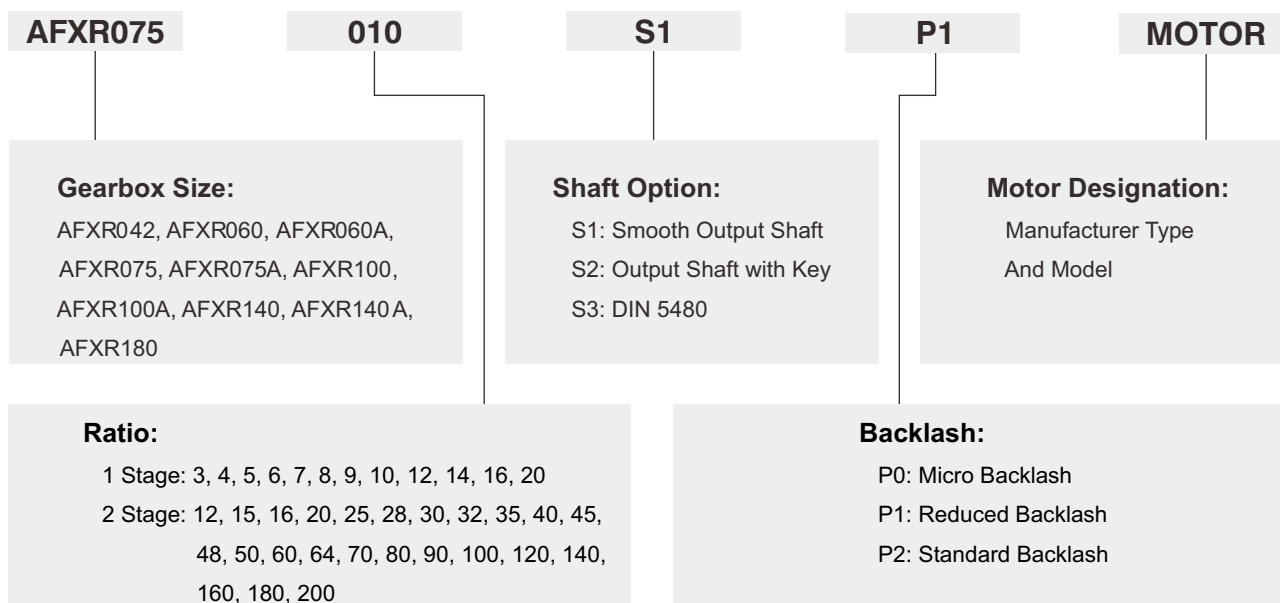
AFXR075

010

S1

P1

MOTOR

Gearbox Size:
AFXR042, AFXR060, AFXR060A, AFXR075, AFXR075A, AFXR100, AFXR100A, AFXR140, AFXR140 A, AFXR180

Shaft Option:
S1: Smooth Output Shaft
S2: Output Shaft with Key
S3: DIN 5480

Motor Designation:
Manufacturer Type And Model

Ratio:
1 Stage: 3, 4, 5, 6, 7, 8, 9, 10, 12, 14, 16, 20
2 Stage: 12, 15, 16, 20, 25, 28, 30, 32, 35, 40, 45, 48, 50, 60, 64, 70, 80, 90, 100, 120, 140, 160, 180, 200

Backlash:
P0: Micro Backlash
P1: Reduced Backlash
P2: Standard Backlash